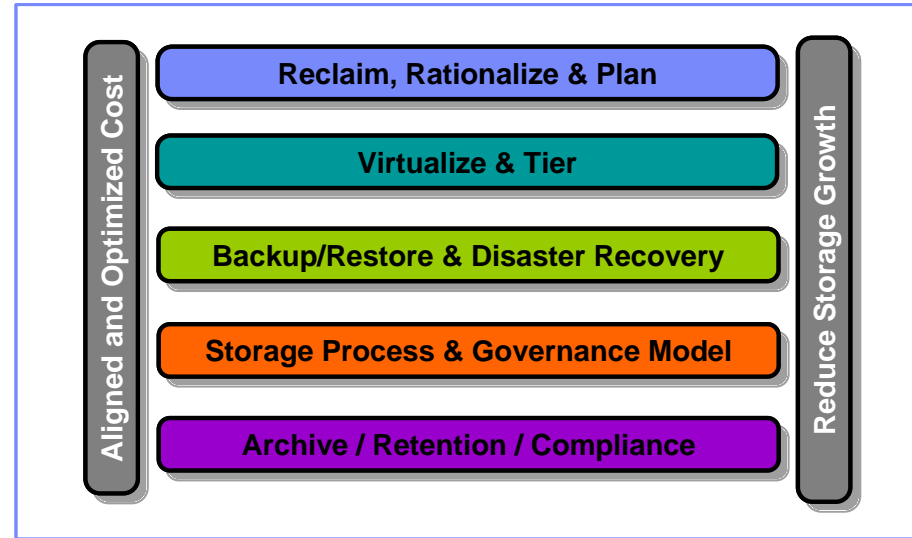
Aligned and Optimized Cost

Reclaim, Rationalize & Plan

Virtualize & Tier

Backup/Restore & Disaster Recovery

Storage Process & Governance Model

Archive / Retention / Compliance

Reduce Storage Growth